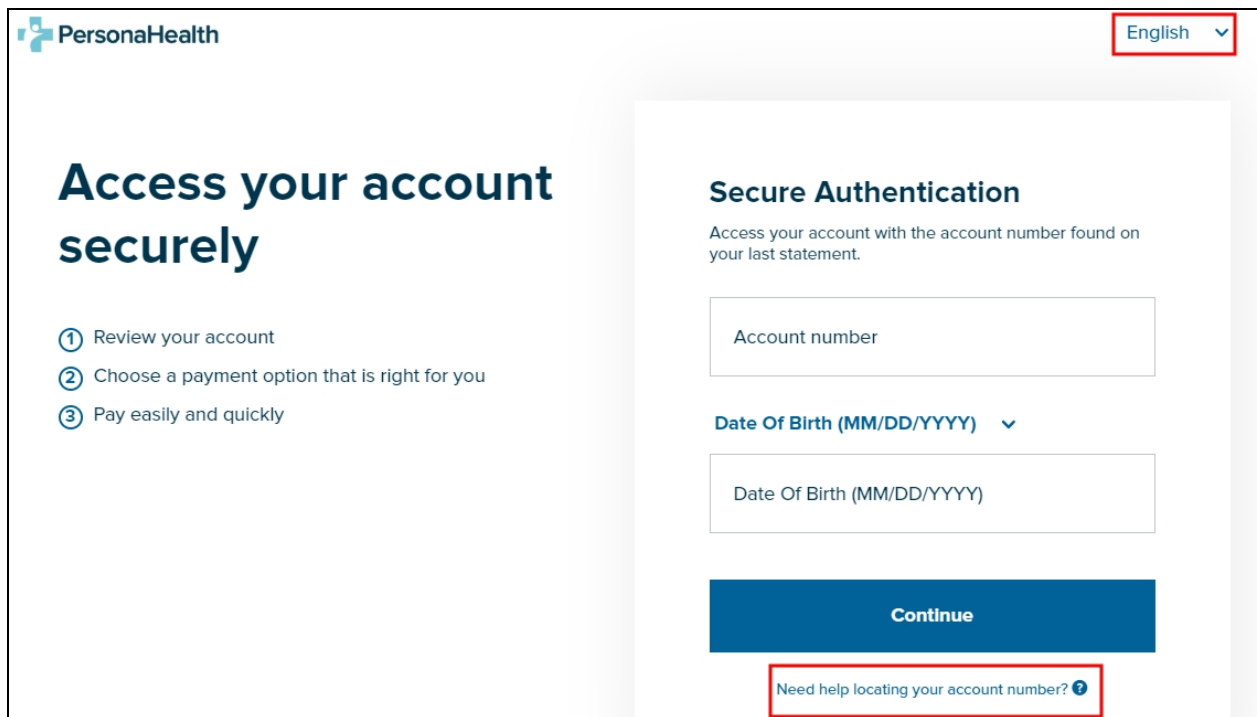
PersonaHealth

English

Access your account securely

1 Review your account
2 Choose a payment option that is right for you
3 Pay easily and quickly

Secure Authentication

Access your account with the account number found on your last statement.

Account number

Date Of Birth (MM/DD/YYYY)

Date Of Birth (MM/DD/YYYY)

Continue

Need help locating your account number?